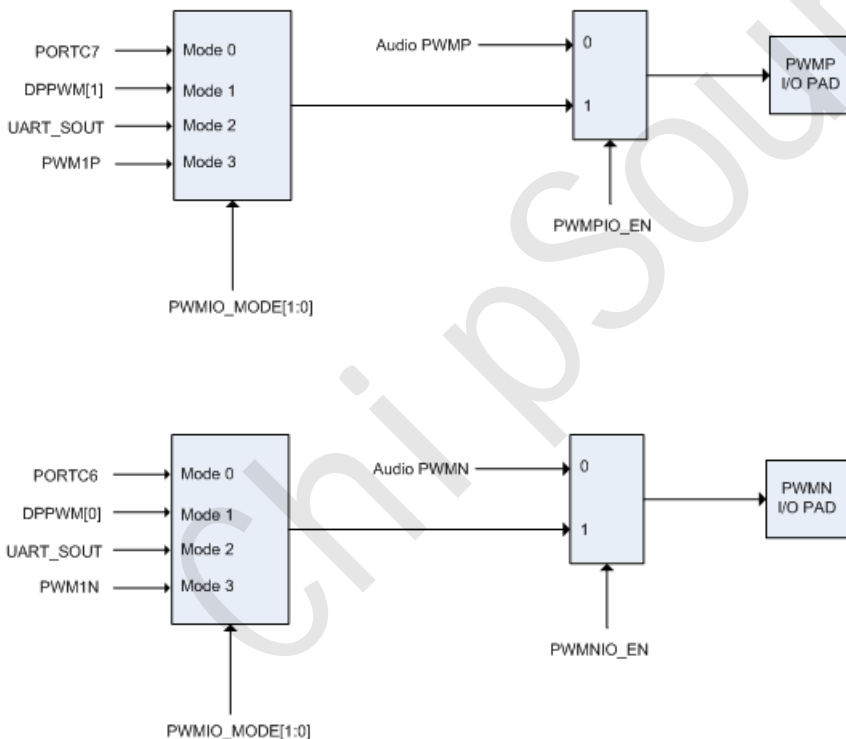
PORTC7
DPPWM[1]
UART_SOUT
PWM1P

Mode 0
Mode 1
Mode 2
Mode 3

PWMIO_MODE[1:0]

Audio PWMP

0
1

PWMPIO_EN

PWMP I/O PAD

PORTC6
DPPWM[0]
UART_SOUT
PWM1N

Mode 0
Mode 1
Mode 2
Mode 3

PWMIO_MODE[1:0]

Audio PWMN

0
1

PWMNIO_EN

PWMN I/O PAD

ChipSour